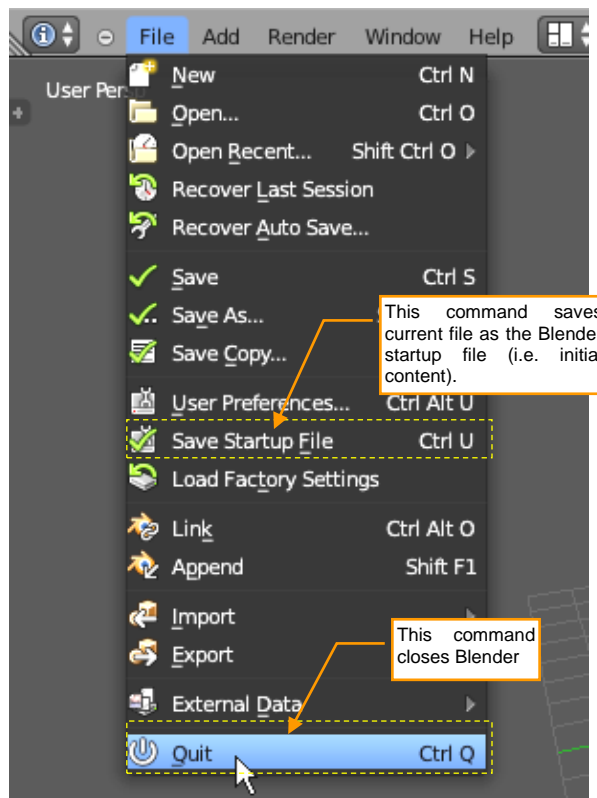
File Add Render Window Help

User Pers

New Ctrl N
Open... Ctrl O
Open Recent... Shift Ctrl O
Recover Last Session
Recover Auto Save...
Save Ctrl S
Save As...
Save Copy...
User Preferences... Ctrl Alt U
Save Startup File Ctrl U
Load Factory Settings
Link Ctrl Alt O
Append Shift F1
Import
Export
External Data
Quit Ctrl Q

This command saves current file as the Blende startup file (i.e. initia content).

This command closes Blender